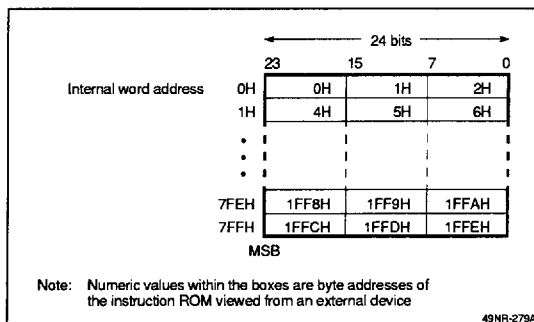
24 bits

23 15 7 0

Internal word address

| | | | |
|---|---|---|---|
| 0H | 0H | 1H | 2H |
| 1H | 4H | 5H | 6H |
| 7FEH | 1FF8H | 1FF9H | 1FFAH |
| 7FFH | 1FFCH | 1FFDH | 1FFEH |

MSB

Note: Numeric values within the boxes are byte addresses of the instruction ROM viewed from an external device

49NR-279A